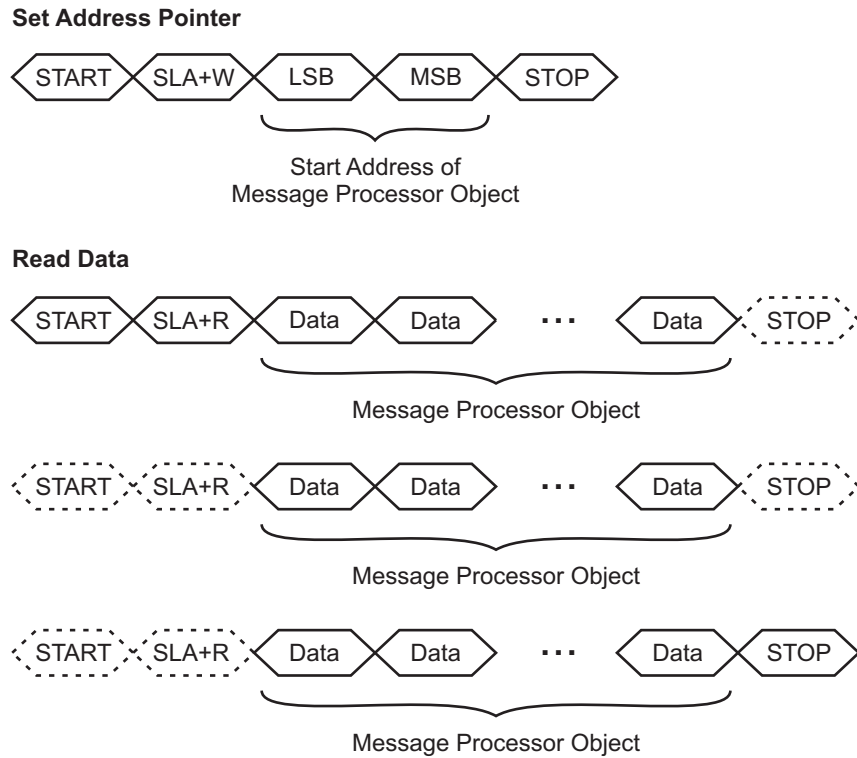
**Set Address Pointer**

START SLA+W LSB MSB STOP

Start Address of
Message Processor Object

**Read Data**

START SLA+R Data Data ... Data STOP

Message Processor Object

START SLA+R Data Data ... Data STOP

Message Processor Object

START SLA+R Data Data ... Data STOP

Message Processor Object